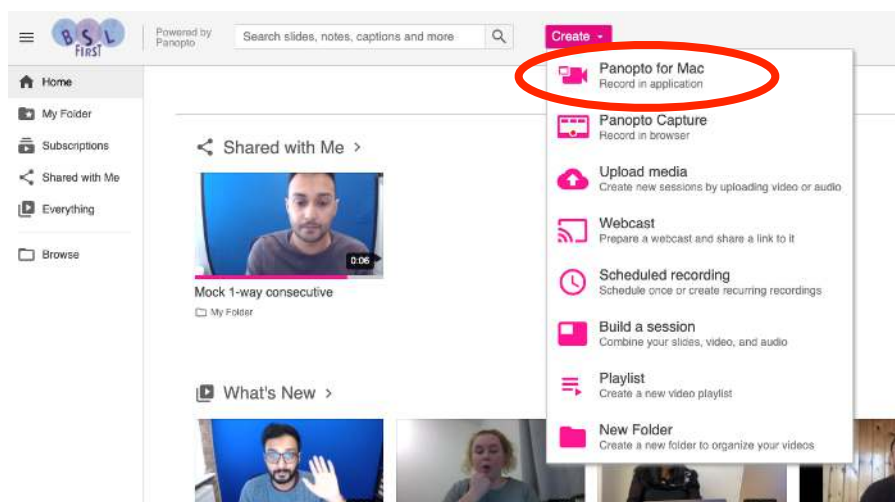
BSL FIRST

Powered by Panopto

Search slides, notes, captions and more

Create

Home

My Folder

Subscriptions

Shared with Me

Everything

Browse

Shared with Me >

0:06

Mock 1-way consecutive

My Folder

What's New >

Panopto for Mac
Record in application

Panopto Capture
Record in browser

Upload media
Create new sessions by uploading video or audio

Webcast
Prepare a webcast and share a link to it

Scheduled recording
Schedule once or create recurring recordings

Build a session
Combine your slides, video, and audio

Playlist
Create a new video playlist

New Folder
Create a new folder to organize your videos